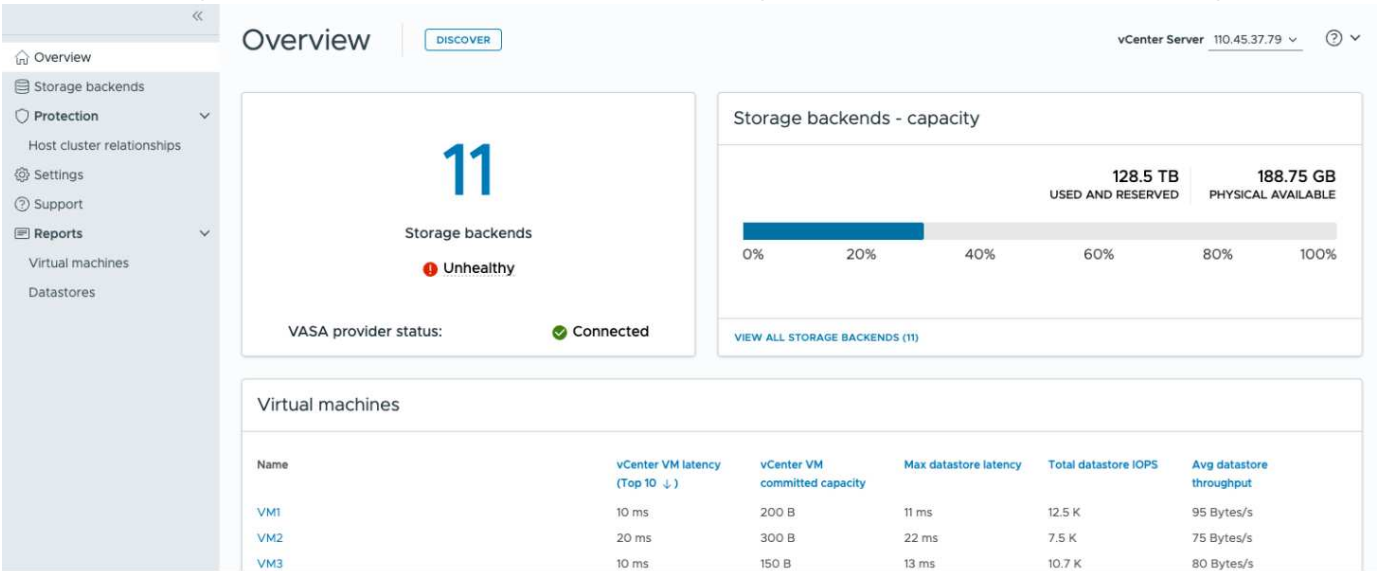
«

Overview
Storage backends
Protection
Host cluster relationships
Settings
Support
Reports
Virtual machines
Datastores

Overview DISCOVER

vCenter Server 110.45.37.79

11
Storage backends
Unhealthy

VASA provider status: Connected

Storage backends - capacity

128.5 TB
USED AND RESERVED

188.75 GB
PHYSICAL AVAILABLE

0% 20% 40% 60% 80% 100%

VIEW ALL STORAGE BACKENDS (11)

Virtual machines

| Name | vCenter VM latency (Top 10 ↓) | vCenter VM committed capacity | Max datastore latency | Total datastore IOPS | Avg datastore throughput |
|---|---|---|---|---|---|
| VM1 | 10 ms | 200 B | 11 ms | 12.5 K | 95 Bytes/s |
| VM2 | 20 ms | 300 B | 22 ms | 7.5 K | 75 Bytes/s |
| VM3 | 10 ms | 150 B | 13 ms | 10.7 K | 80 Bytes/s |